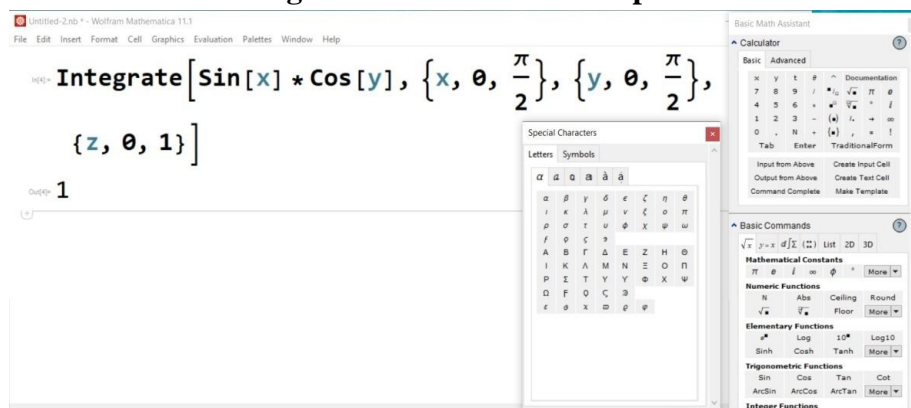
Untitled-2.nb * - Wolfram Mathematica 11.1

File Edit Insert Format Cell Graphics Evaluation Palettes Window Help

In[4]:= Integrate$\left[\text{Sin}[x] * \text{Cos}[y], \left\{x, 0, \frac{\pi}{2}\right\}, \left\{y, 0, \frac{\pi}{2}\right\},\right.$

$\left.\{z, 0, 1\}\right]$

Out[4]= 1

Special Characters

Letters Symbols

α a ɑ a à ä

α β γ δ ϵ ζ η θ
ι κ λ μ ν ξ ο π
ρ σ τ υ ϕ χ ψ ω
ϝ ϙ ς ϡ
Α Β Γ Δ Ε Ζ Η Θ
Ι Κ Λ Μ Ν Ξ Ο Π
Ρ Σ Τ Υ Υ Φ Χ Ψ
Ω Ϝ Ϙ Ϛ Ϡ
ε ϑ ϰ ϖ ϱ φ

Basic Math Assistant

Calculator

Basic Advanced

x y t # ^ Documentation
7 8 9 / π ∅
4 5 6 * °
1 2 3 - i
0 . N + ∞
, = !
Tab Enter TraditionalForm

Input from Above Create Input Cell
Output from Above Create Text Cell
Command Complete Make Template

Basic Commands

List 2D 3D

Mathematical Constants
π e i ∞ ϕ ° More

Numeric Functions
N Abs Ceiling Round
Floor More

Elementary Functions
Log 10 Log10
Sinh Cosh Tanh More

Trigonometric Functions
Sin Cos Tan Cot
ArcSin ArcCos ArcTan More

Integer Functions